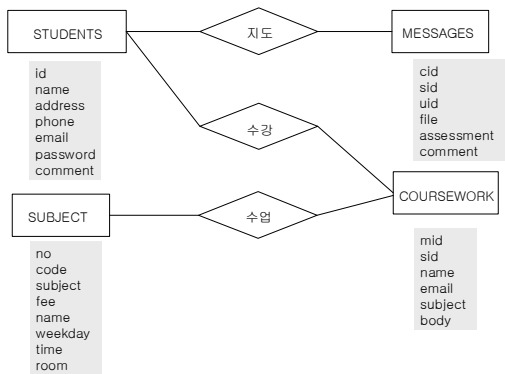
STUDENTS

지도

MESSAGES

id
name
address
phone
email
password
comment

cid
sid
uid
file
assessment
comment

수강

SUBJECT

수업

COURSEWORK

no
code
subject
fee
name
weekday
time
room

mid
sid
name
email
subject
body